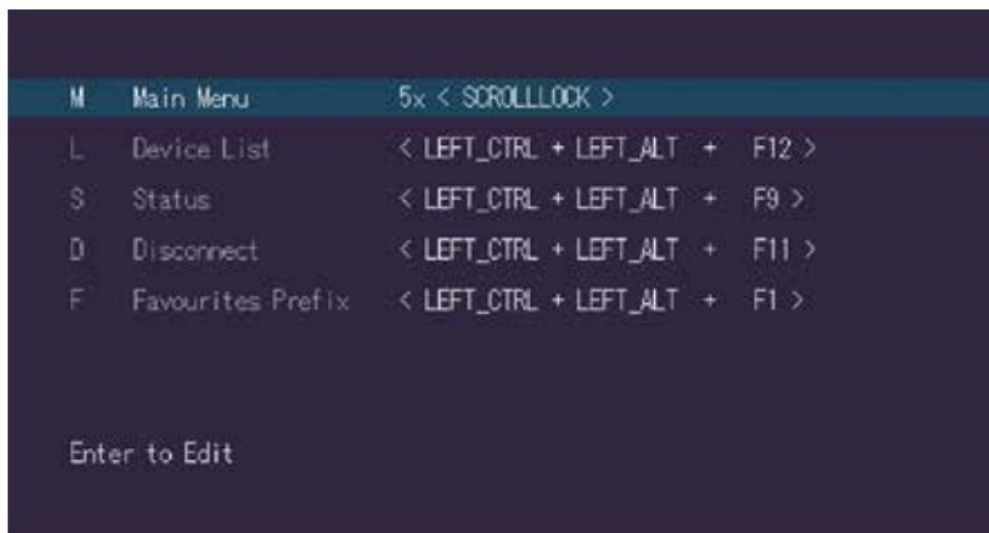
| | | |
|---|---|---|
| M | Main Menu | 5x < SCROLLLOCK > |
| L | Device List | < LEFT_CTRL + LEFT_ALT + F12 > |
| S | Status | < LEFT_CTRL + LEFT_ALT + F9 > |
| D | Disconnect | < LEFT_CTRL + LEFT_ALT + F11 > |
| F | Favourites Prefix | < LEFT_CTRL + LEFT_ALT + F1 > |

Enter to Edit